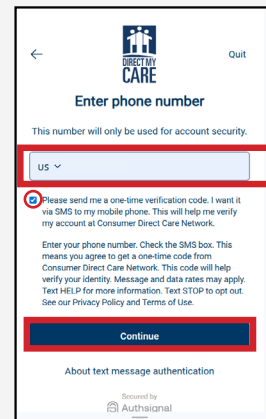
←

DIRECT MY CARE

Quit

Enter phone number

This number will only be used for account security.

US

Please send me a one-time verification code. I want it via SMS to my mobile phone. This will help me verify my account at Consumer Direct Care Network.

Enter your phone number. Check the SMS box. This means you agree to get a one-time code from Consumer Direct Care Network. This code will help verify your identity. Message and data rates may apply. Text HELP for more information. Text STOP to opt out. See our Privacy Policy and Terms of Use.

Continue

About text message authentication

Secured by
Authsignal